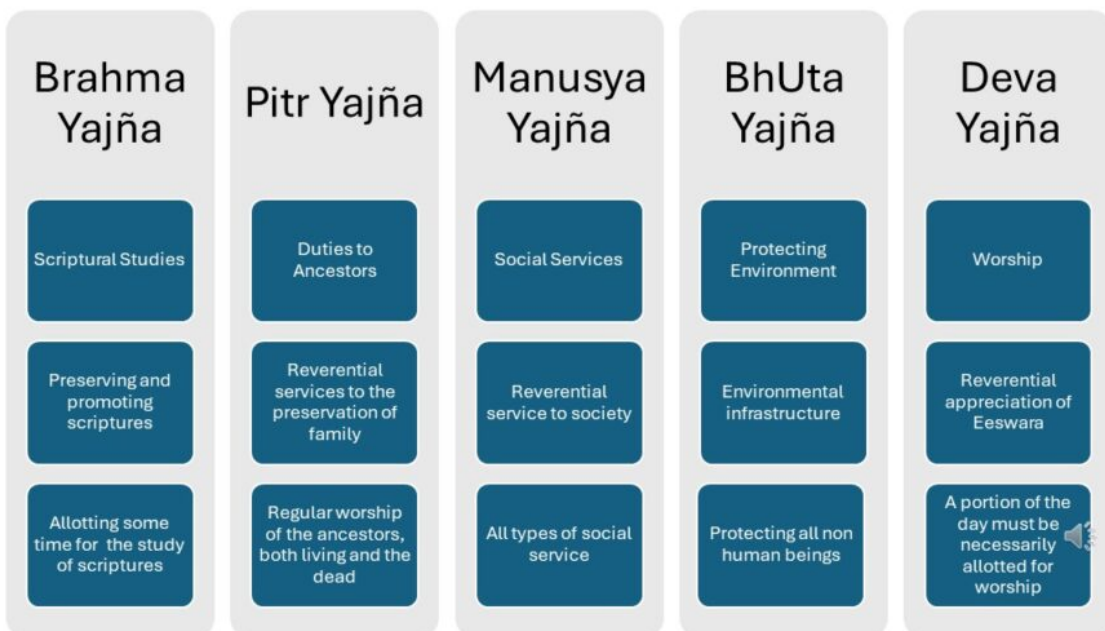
Brahma Yajña

Scriptural Studies

Preserving and promoting scriptures

Allotting some time for the study of scriptures

Pitr Yajña

Duties to Ancestors

Reverential services to the preservation of family

Regular worship of the ancestors, both living and the dead

Manusya Yajña

Social Services

Reverential service to society

All types of social service

BhUta Yajña

Protecting Environment

Environmental infrastructure

Protecting all non human beings

Deva Yajña

Worship

Reverential appreciation of Eeswara

A portion of the day must be necessarily allotted for worship